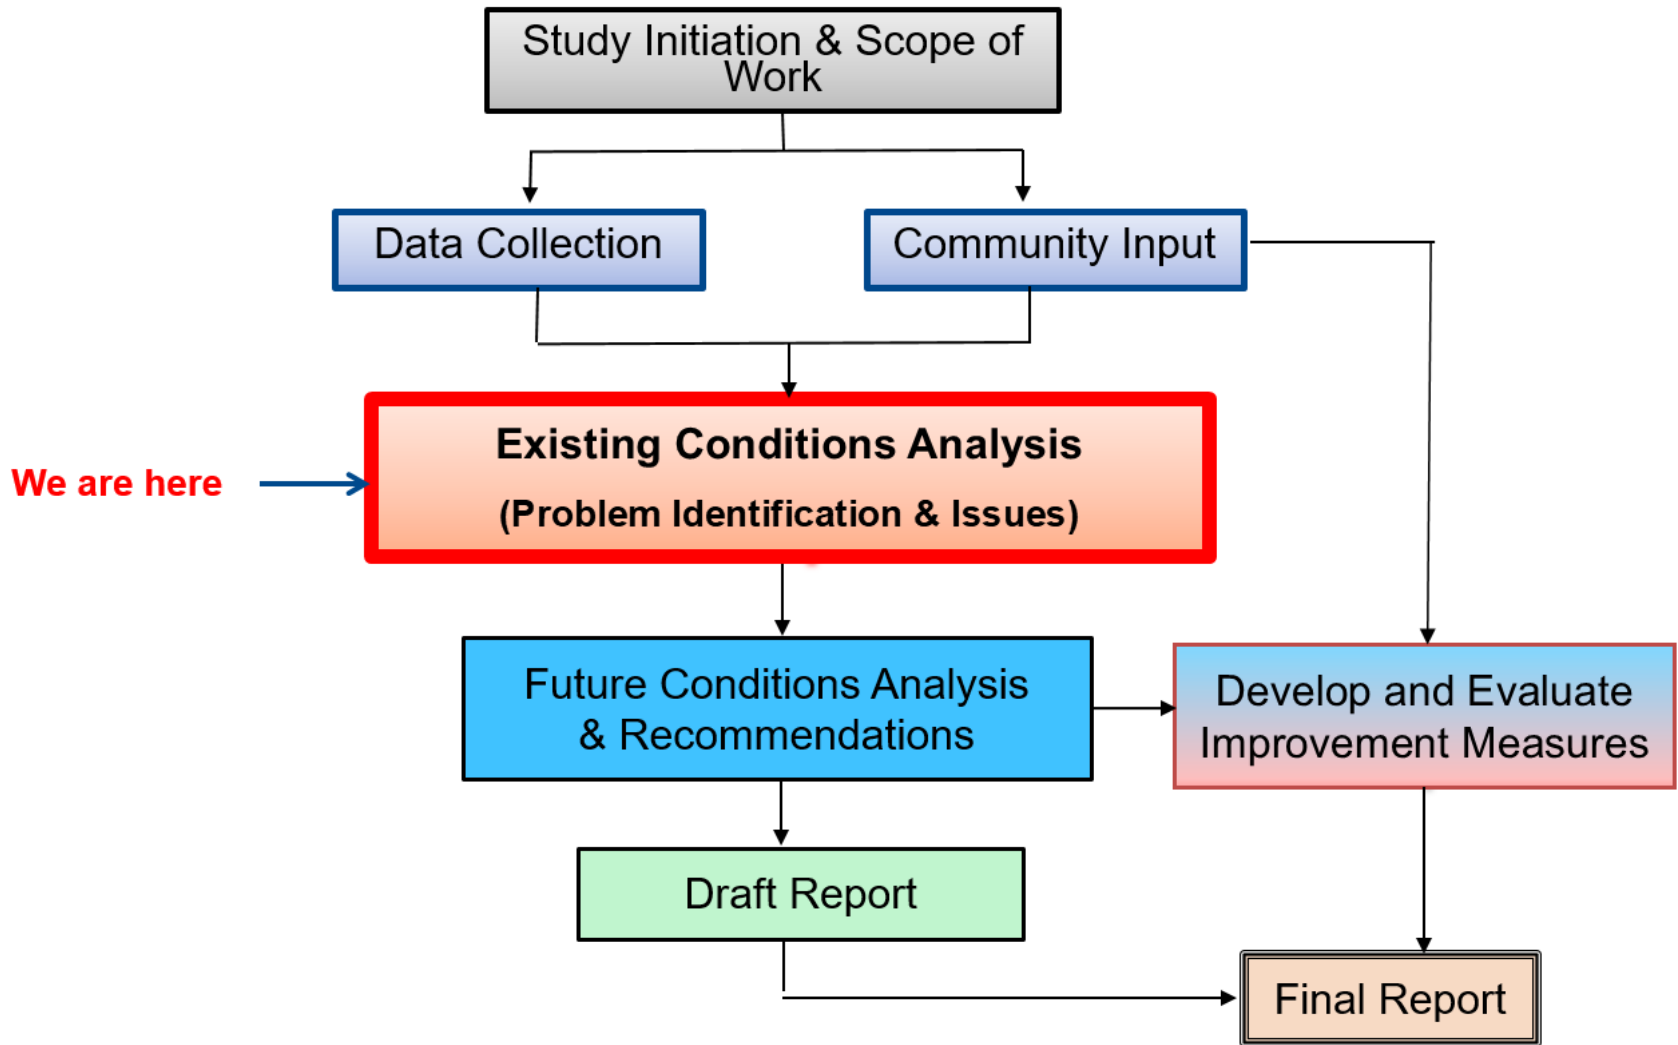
Study Initiation & Scope of Work

Data Collection

Community Input

We are here

Existing Conditions Analysis
(Problem Identification & Issues)

Future Conditions Analysis & Recommendations

Develop and Evaluate Improvement Measures

Draft Report

Final Report